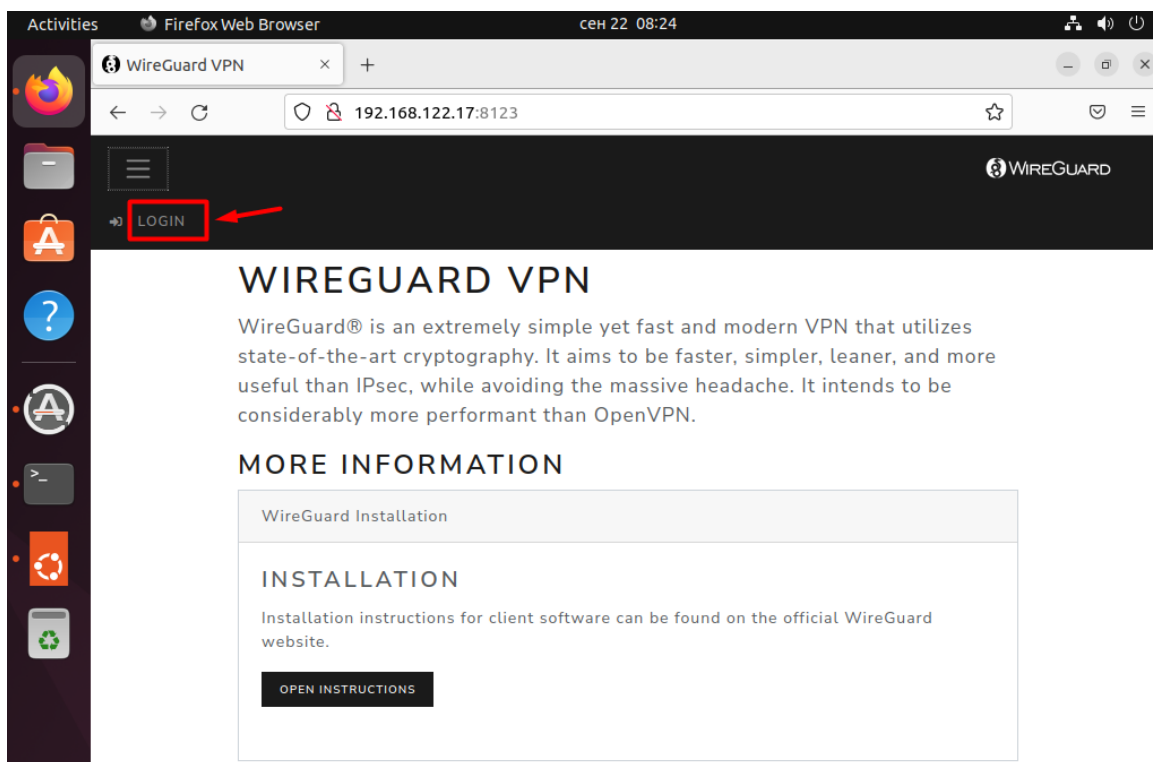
Activities Firefox Web Browser сен 22 08:24

WireGuard VPN × +

192.168.122.17:8123

WIREGUARD

LOGIN

WIREGUARD VPN

WireGuard® is an extremely simple yet fast and modern VPN that utilizes state-of-the-art cryptography. It aims to be faster, simpler, leaner, and more useful than IPsec, while avoiding the massive headache. It intends to be considerably more performant than OpenVPN.

MORE INFORMATION

WireGuard Installation

INSTALLATION

Installation instructions for client software can be found on the official WireGuard website.

OPEN INSTRUCTIONS